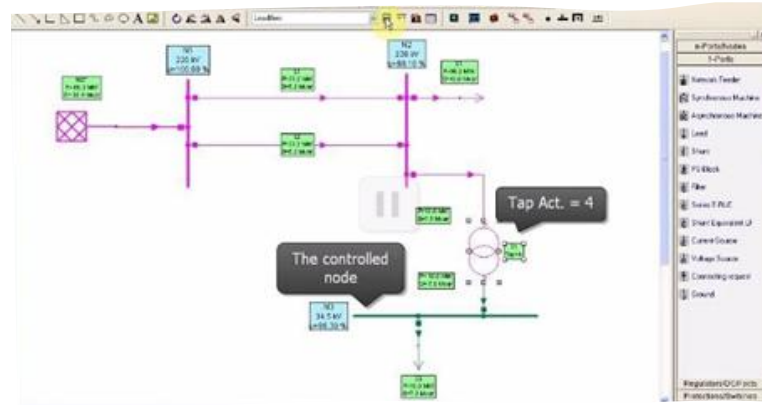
Loadflow

N1
220 kV
u=100.00 %

N2
220 kV
u=98.10 %

Tap Act. = 4

The controlled node

N3
34.5 kV
u=98.30 %

n-Ports/Nodes
1-Ports
Network Feeder
Synchronous Machine
Asynchronous Machine
Load
Shunt
PV Block
Filter
Series F-PLC
Short Equivalent LF
Current Source
Voltage Source
Connecting request
Ground

Regulators/DC Ports
Protections/Switches